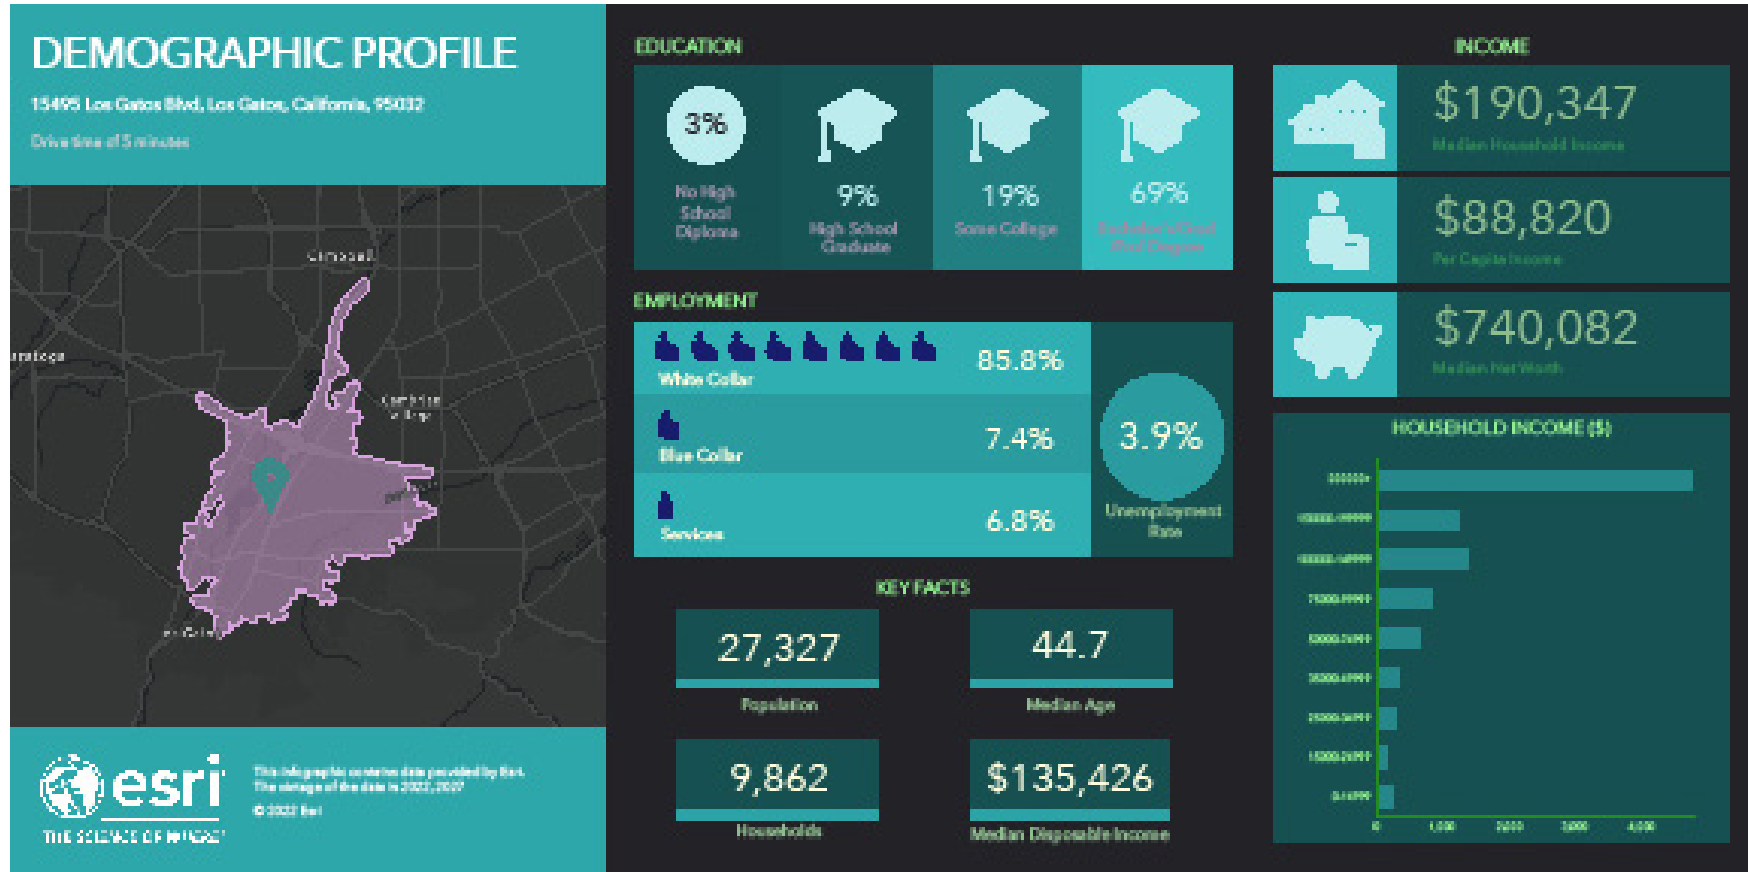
DEMOGRAPHIC PROFILE

15495 Los Gatos Blvd, Los Gatos, California, 95032

Drive time of 5 minutes

Campbell

Saratoga

Cambrian Village

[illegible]

Los Gatos

esri

THE SCIENCE OF WHERE

This infographic contains data provided by Esri. The vintage of the data is 2022, 2027.

© 2022 Esri

EDUCATION

3%

No High School Diploma

9%

High School Graduate

19%

Some College

69%

Bachelor's/Grad/Prof Degree

EMPLOYMENT

85.8%

White Collar

7.4%

Blue Collar

6.8%

Services

3.9%

Unemployment Rate

KEY FACTS

27,327

Population

44.7

Median Age

9,862

Households

$135,426

Median Disposable Income

INCOME

$190,347

Median Household Income

$88,820

Per Capita Income

$740,082

Median Net Worth

HOUSEHOLD INCOME ($)

200000+

150000-199999

100000-149999

75000-99999

50000-74999

35000-49999

25000-34999

15000-24999

0-14999

0

1,000

2,000

3,000

4,000